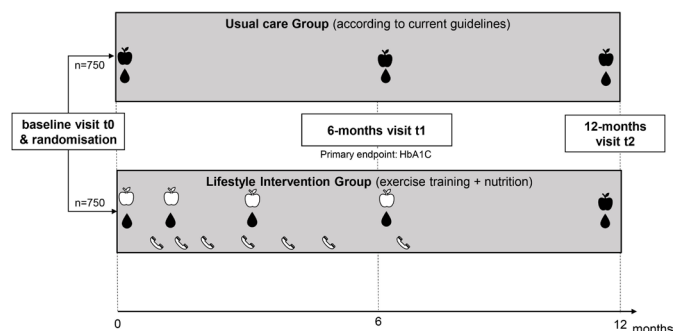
Usual care Group (according to current guidelines)

n=750

baseline visit t0 & randomisation

6-months visit t1

Primary endpoint: HbA1C

12-months visit t2

Lifestyle Intervention Group (exercise training + nutrition)

n=750

0

6

12 months